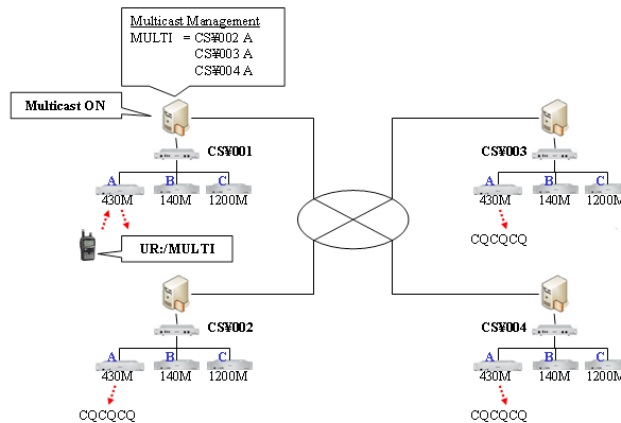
Multicast Management
MULTI = CS¥002 A
CS¥003 A
CS¥004 A

Multicast ON

CS¥001
A
430M
B
140M
C
1200M

UR:/MULTI

CS¥002
A
430M
B
140M
C
1200M
CQCQCQ

CS¥003
A
430M
B
140M
C
1200M
CQCQCQ

CS¥004
A
430M
B
140M
C
1200M
CQCQCQ